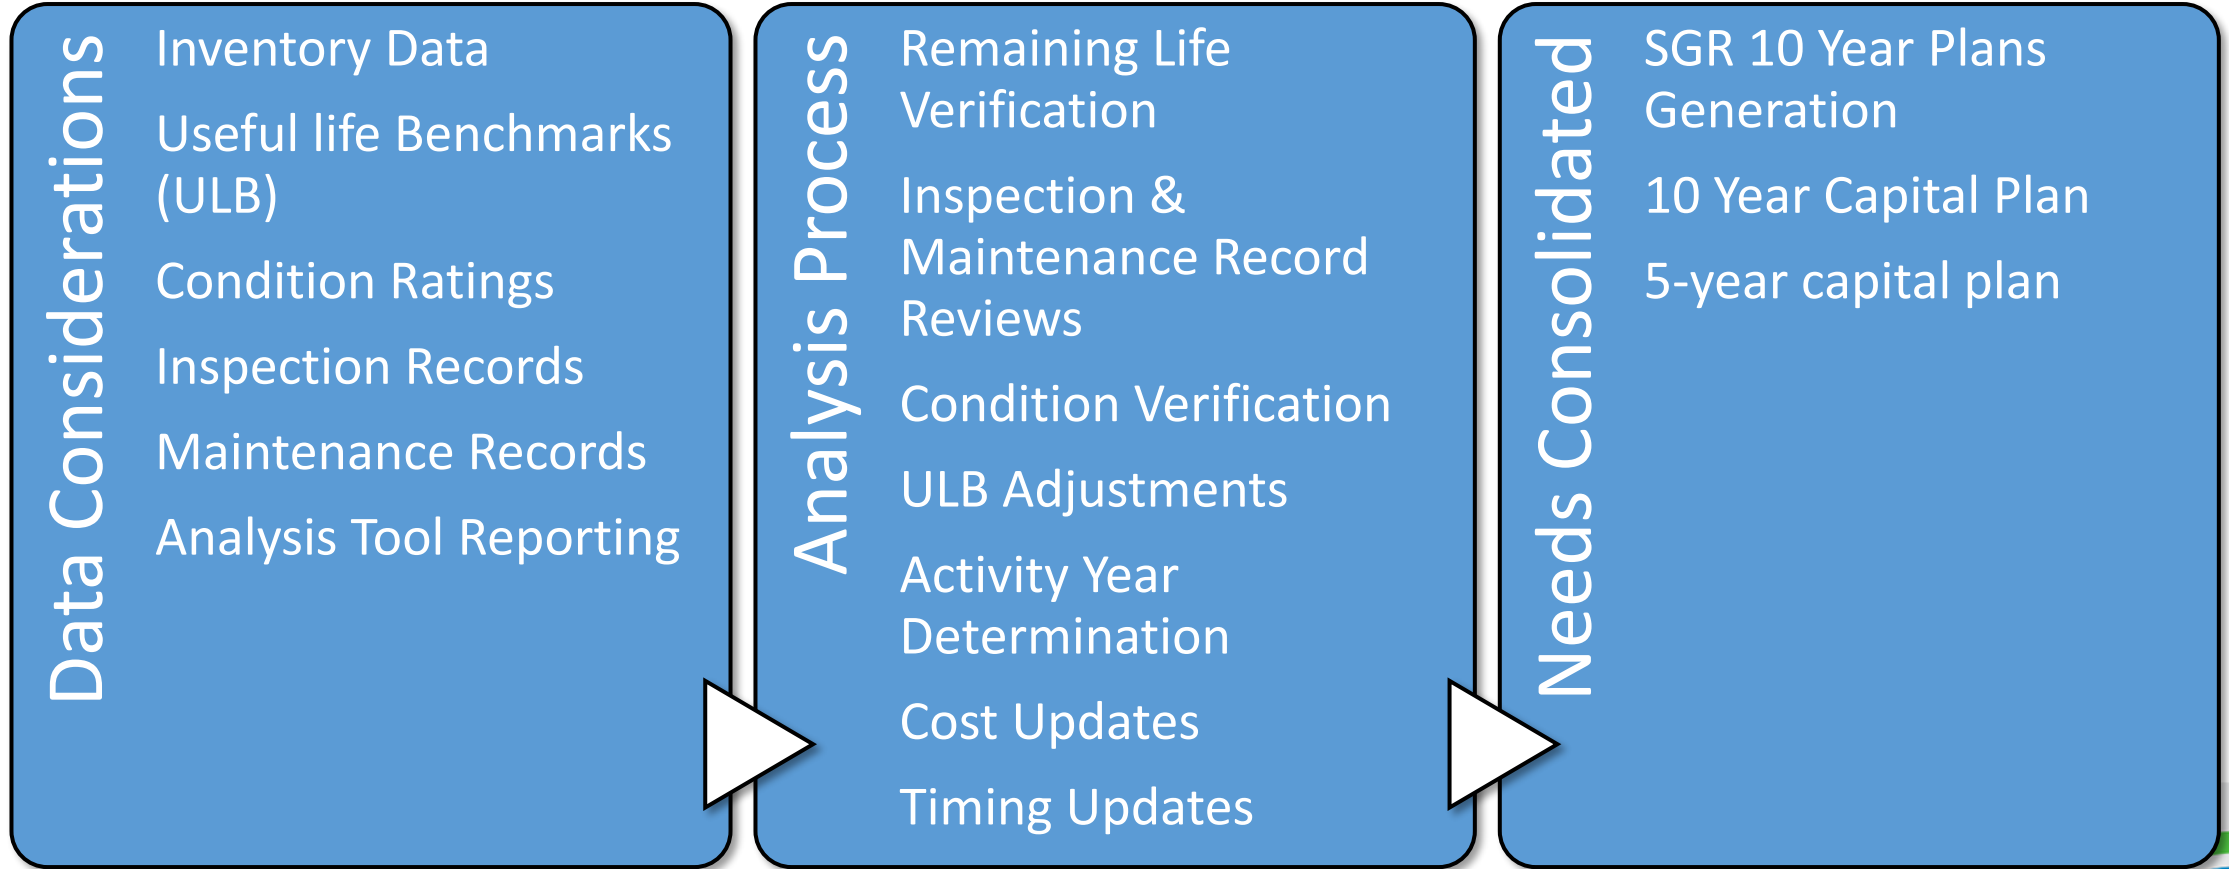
Data Considerations

Inventory Data

Useful life Benchmarks (ULB)

Condition Ratings

Inspection Records

Maintenance Records

Analysis Tool Reporting

Analysis Process

Remaining Life Verification

Inspection & Maintenance Record Reviews

Condition Verification

ULB Adjustments

Activity Year Determination

Cost Updates

Timing Updates

Needs Consolidated

SGR 10 Year Plans Generation

10 Year Capital Plan

5-year capital plan